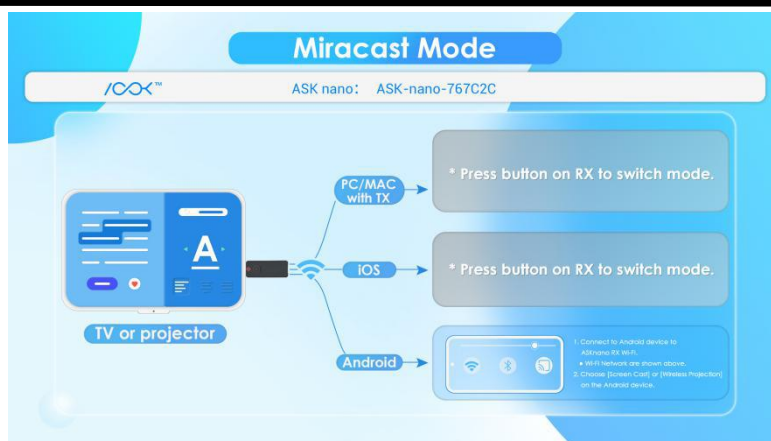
Miracast Mode

/CCX™ ASK nano： ASK-nano-767C2C

A

TV or projector

PC/MAC with TX

* Press button on RX to switch mode.

iOS

* Press button on RX to switch mode.

Android

1. Connect to Android device to ASKnano RX Wi-Fi.
• Wi-Fi Network are shown above.
2. Choose [Screen Cast] or [Wireless Projection] on the Android device.